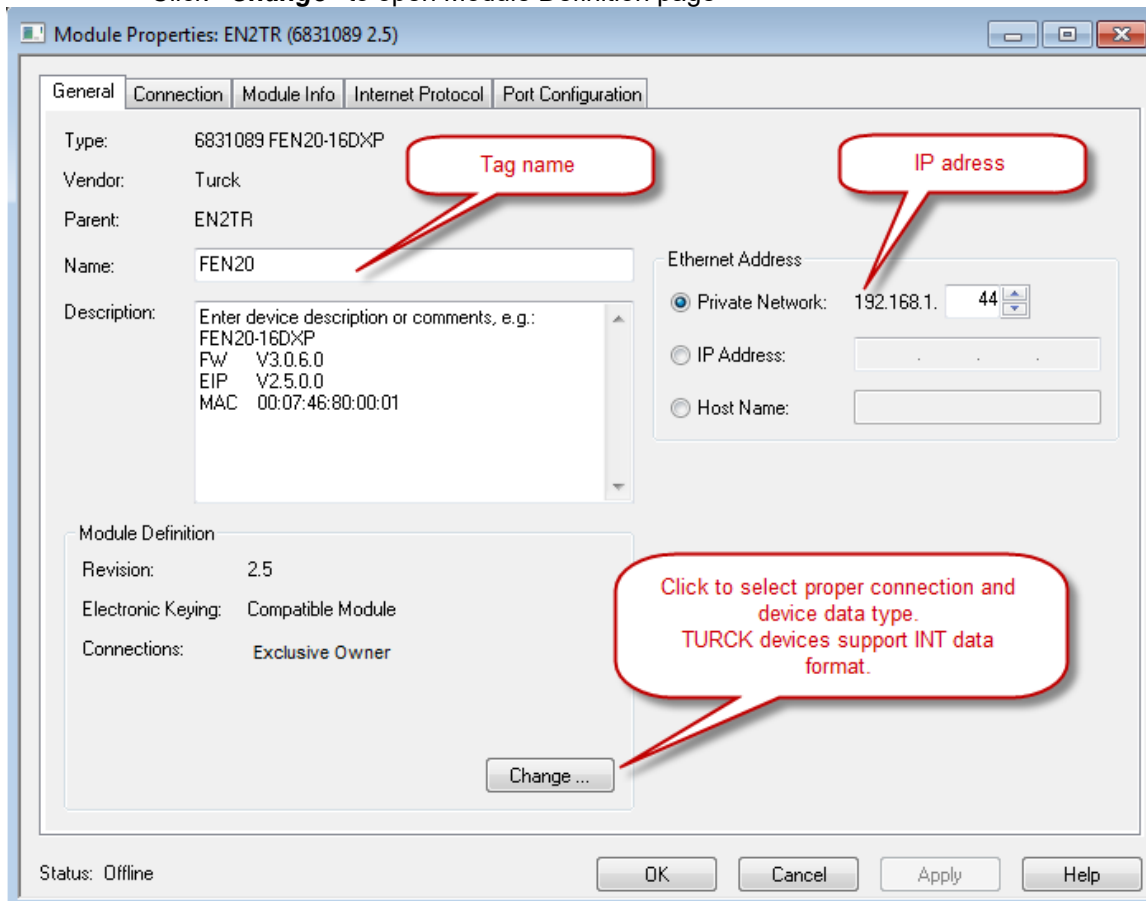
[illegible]

Module Properties: EN2TR (6831089 2.5)

General | Connection | Module Info | Internet Protocol | Port Configuration

Type: 6831089 FEN20-16DXP

Vendor: Turck

Parent: EN2TR

Name: FEN20

Description: Enter device description or comments, e.g.:
FEN20-16DXP
FW V3.0.6.0
EIP V2.5.0.0
MAC 00:07:46:80:00:01

Tag name

IP adress

Ethernet Address

Private Network: 192.168.1. 44

IP Address: . . .

Host Name:

Module Definition

Revision: 2.5

Electronic Keying: Compatible Module

Connections: Exclusive Owner

Click to select proper connection and device data type.
TURCK devices support INT data format.

Change ...

Status: Offline

OK | Cancel | Apply | Help